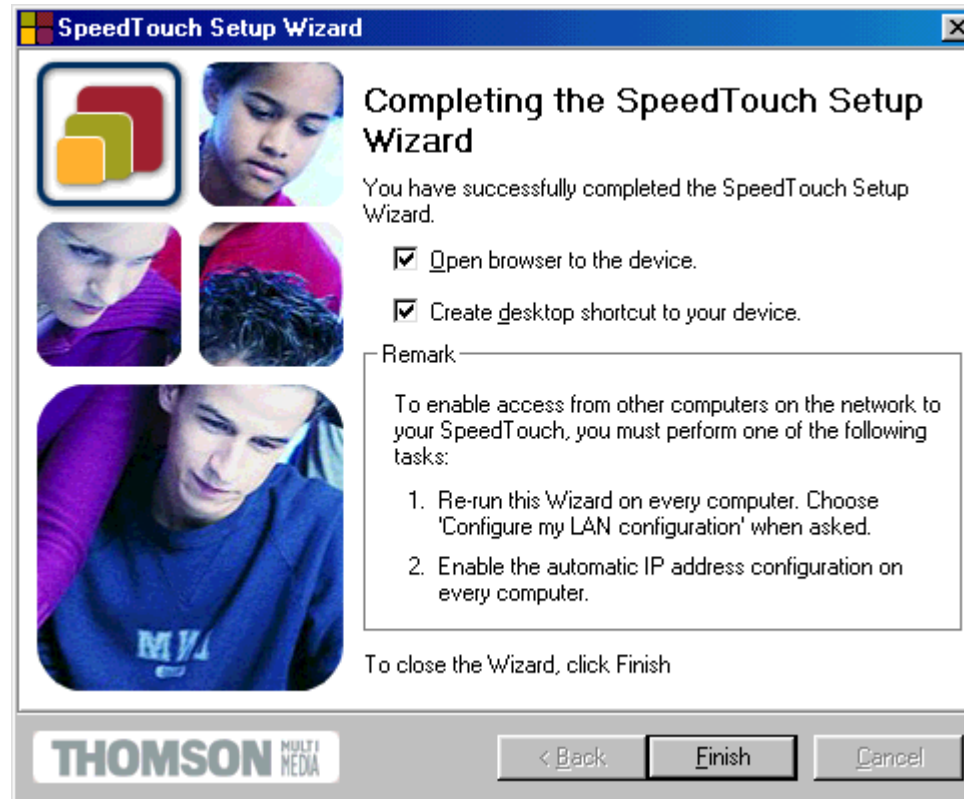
SpeedTouch Setup Wizard

Completing the SpeedTouch Setup Wizard

You have successfully completed the SpeedTouch Setup Wizard.

☑ Open browser to the device.

☑ Create desktop shortcut to your device.

Remark

To enable access from other computers on the network to your SpeedTouch, you must perform one of the following tasks:

1. Re-run this Wizard on every computer. Choose 'Configure my LAN configuration' when asked.

2. Enable the automatic IP address configuration on every computer.

To close the Wizard, click Finish

THOMSON MULTI MEDIA

< Back | Finish | Cancel